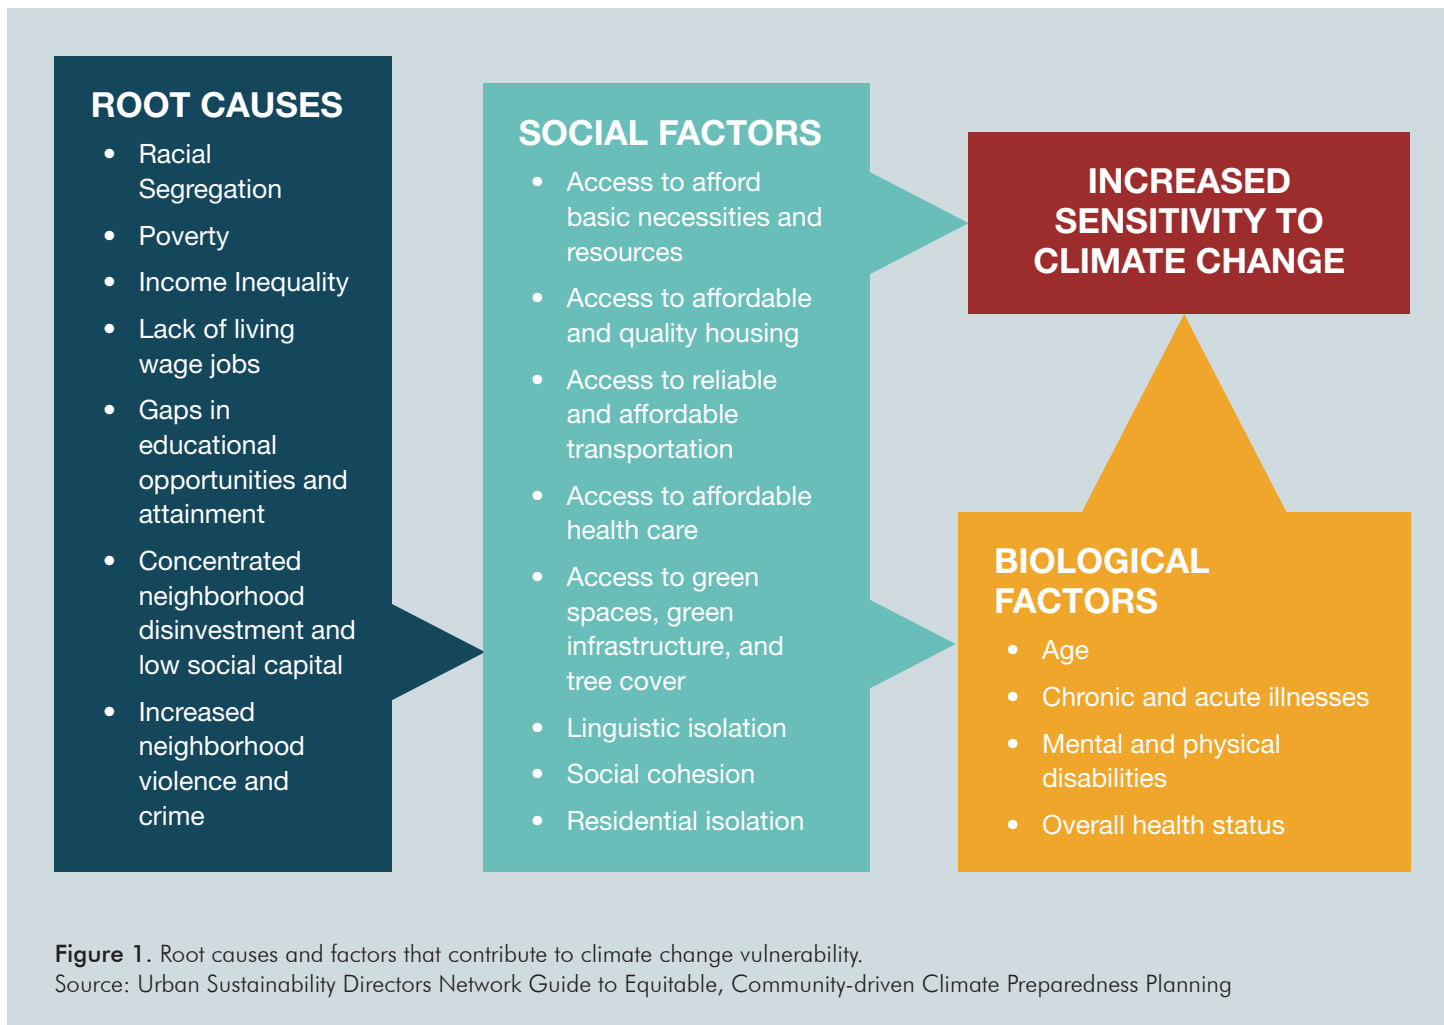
ROOT CAUSES

- Racial Segregation
- Poverty
- Income Inequality
- Lack of living wage jobs
- Gaps in educational opportunities and attainment
- Concentrated neighborhood disinvestment and low social capital
- Increased neighborhood violence and crime

SOCIAL FACTORS

- Access to afford basic necessities and resources
- Access to affordable and quality housing
- Access to reliable and affordable transportation
- Access to affordable health care
- Access to green spaces, green infrastructure, and tree cover
- Linguistic isolation
- Social cohesion
- Residential isolation

INCREASED SENSITIVITY TO CLIMATE CHANGE

BIOLOGICAL FACTORS

- Age
- Chronic and acute illnesses
- Mental and physical disabilities
- Overall health status

Figure 1. Root causes and factors that contribute to climate change vulnerability.
Source: Urban Sustainability Directors Network Guide to Equitable, Community-driven Climate Preparedness Planning